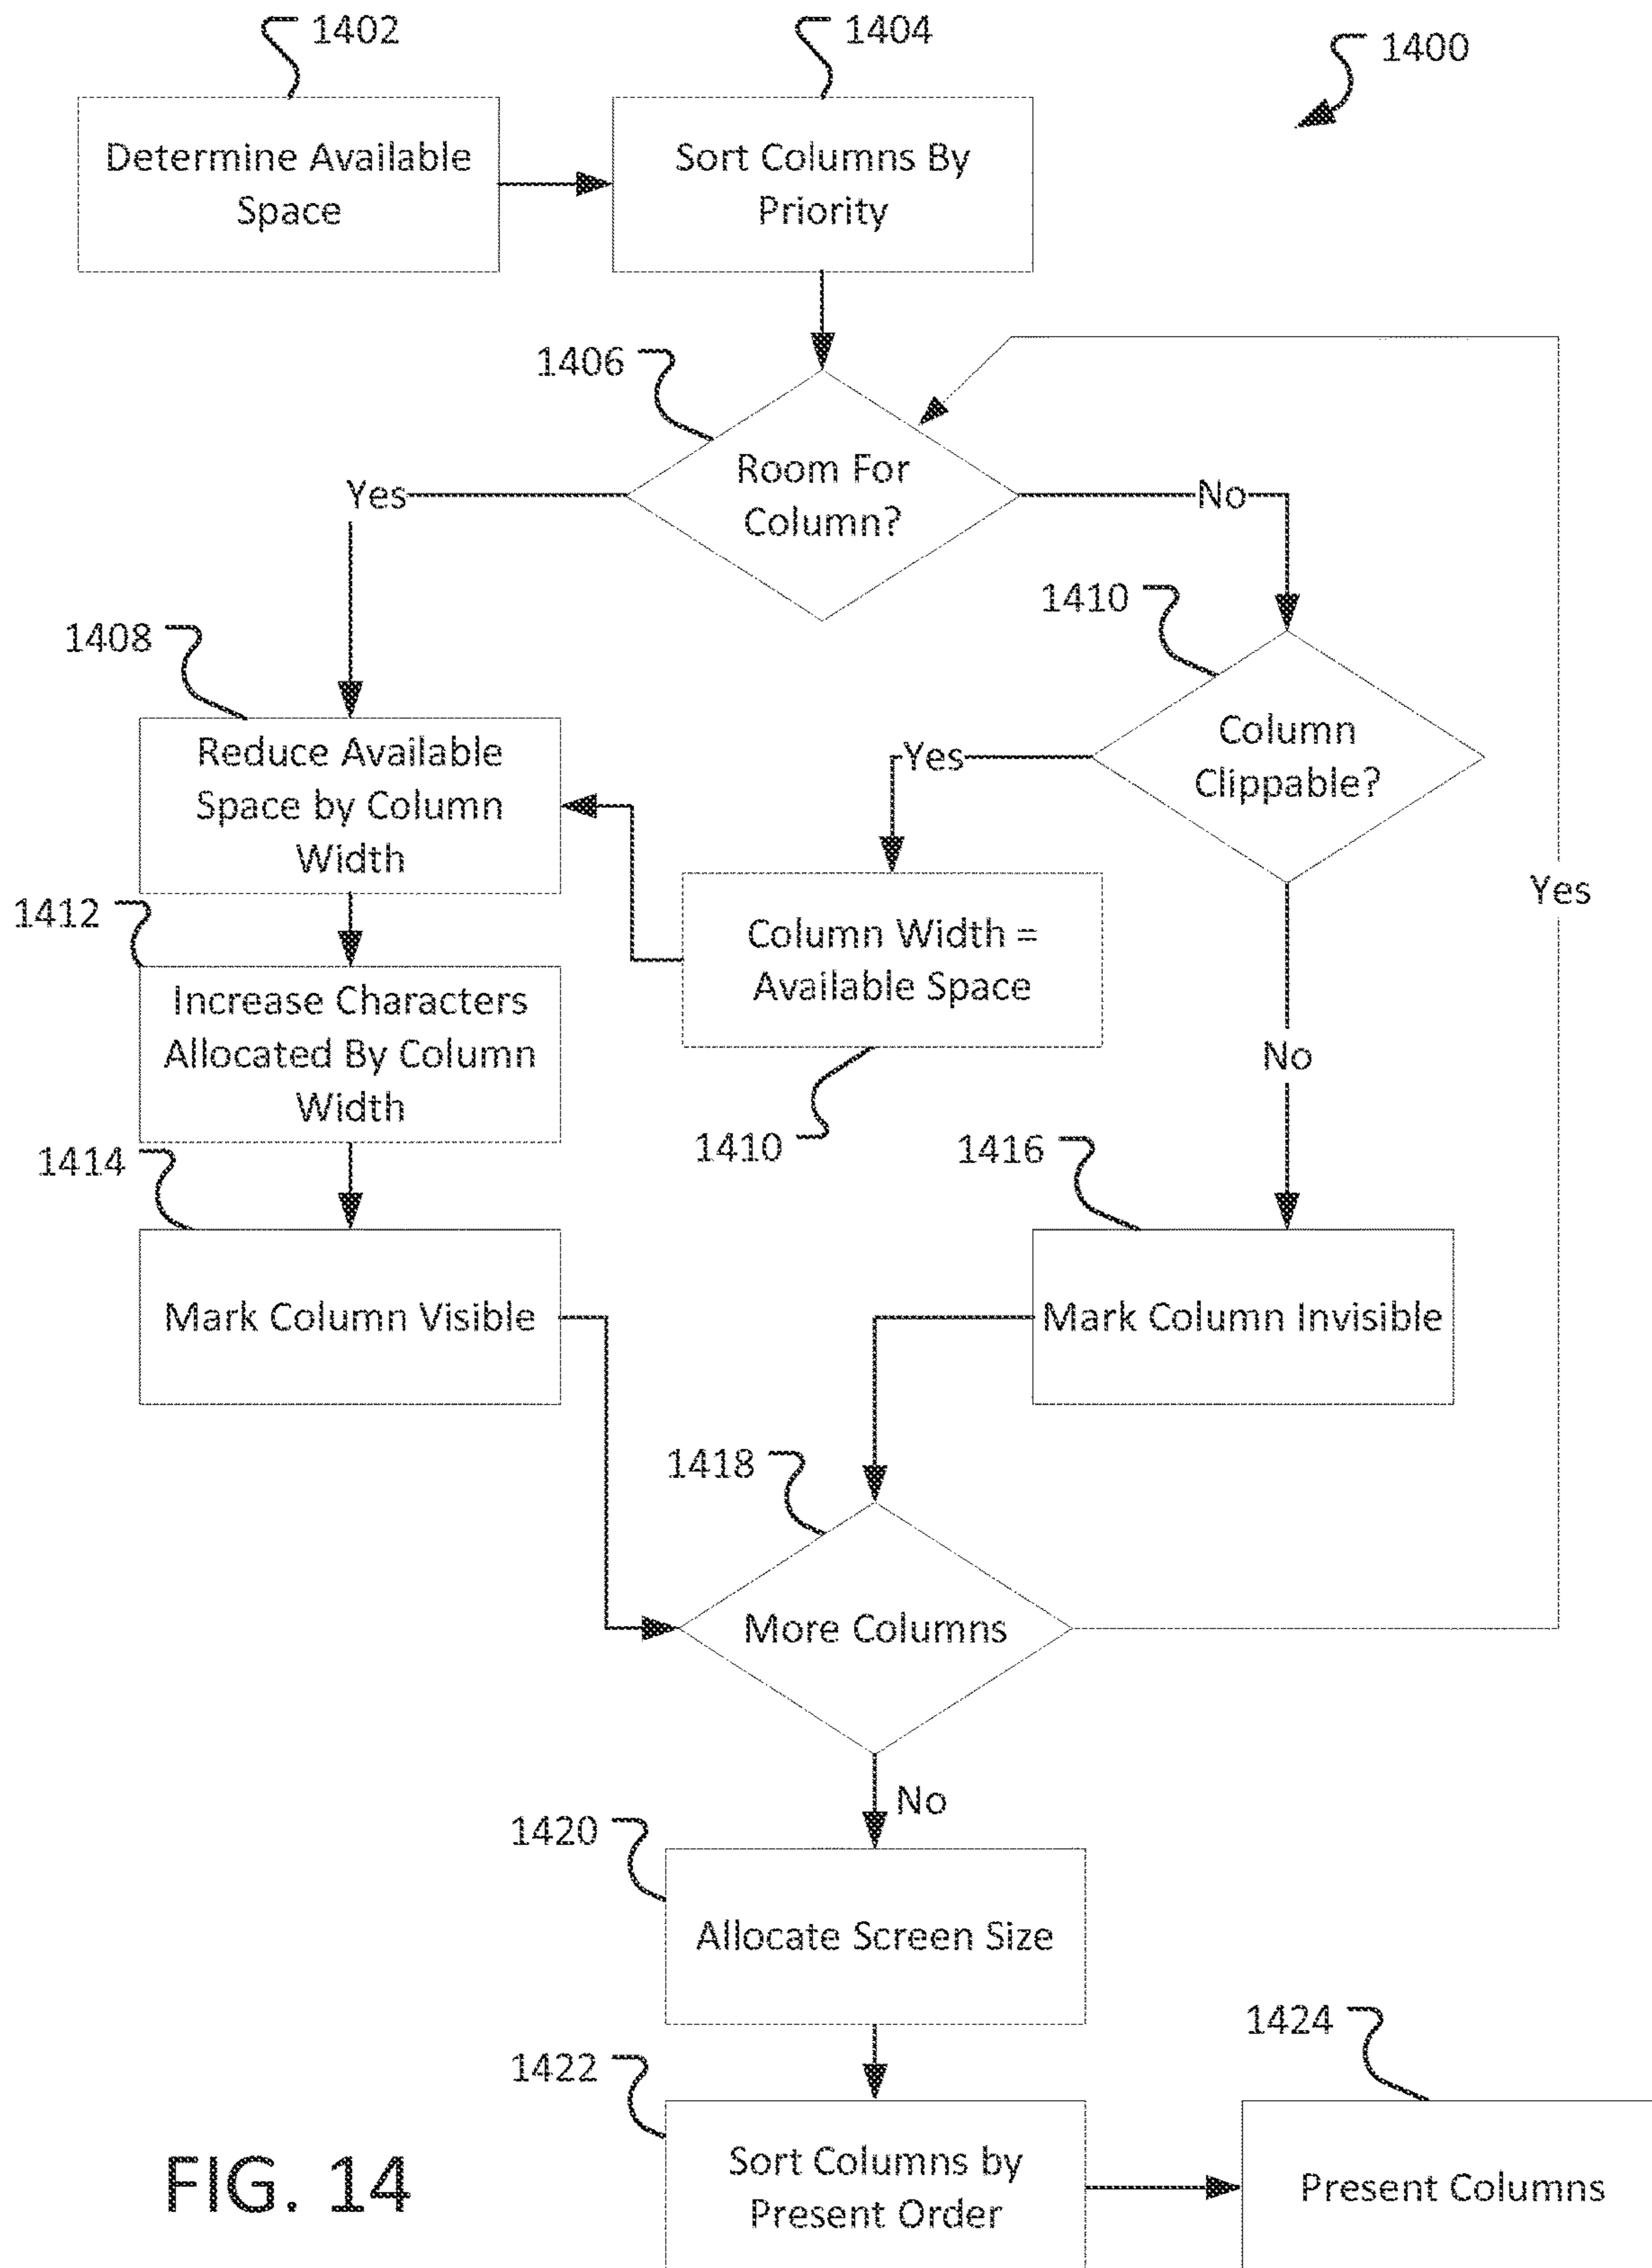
1402

1404

1400

Determine Available Space

Sort Columns By Priority

1406

Room For Column?

Yes

No

1410

1408

Column Clippable?

Reduce Available Space by Column Width

Yes

Column Width = Available Space

Yes

1412

Increase Characters Allocated By Column Width

No

1410

1414

1416

Mark Column Visible

Mark Column Invisible

1418

More Columns

No

1420

Allocate Screen Size

1424

1422

Sort Columns by Present Order

Present Columns

FIG. 14